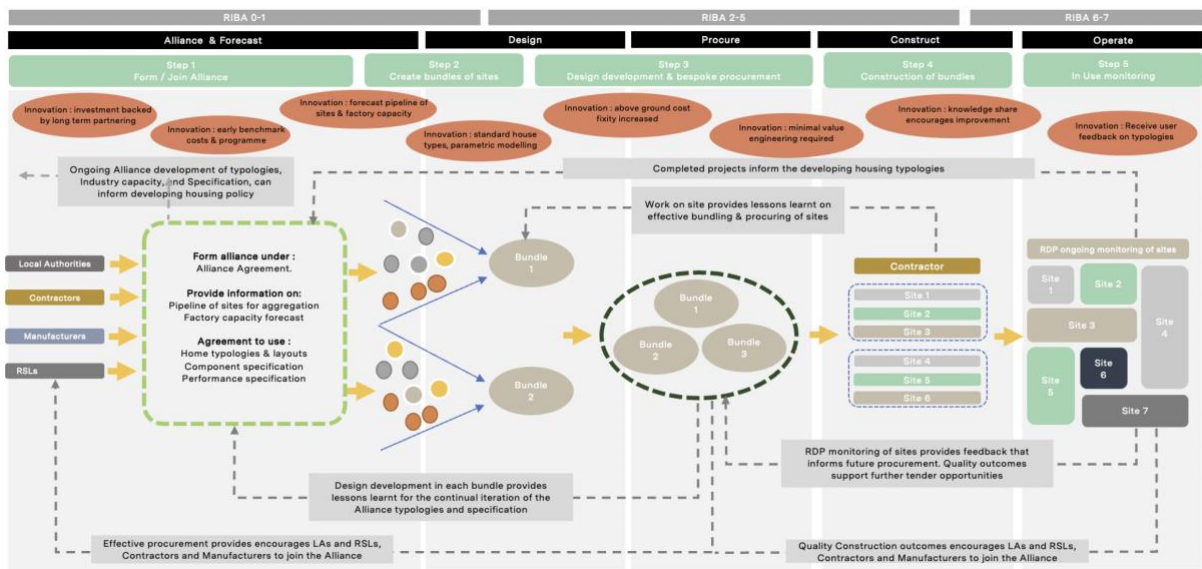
RIBA 0-1

RIBA 2-5

RIBA 6-7

Alliance & Forecast

Design

Procure

Construct

Operate

Step 1
Form / Join Alliance

Step 2
Create bundles of sites

Step 3
Design development & bespoke procurement

Step 4
Construction of bundles

Step 5
In Use monitoring

Innovation : investment backed by long term partnering

Innovation : early benchmark costs & programme

Innovation : forecast pipeline of sites & factory capacity

Innovation : standard house types, parametric modelling

Innovation : above ground cost fixity increased

Innovation : minimal value engineering required

Innovation : knowledge share encourages improvement

Innovation : Receive user feedback on typologies

Ongoing Alliance development of typologies, Industry capacity, and Specification, can inform developing housing policy

Completed projects inform the developing housing typologies

Work on site provides lessons learnt on effective bundling & procuring of sites

Local Authorities

Contractors

Manufacturers

RSLs

Form alliance under :
Alliance Agreement.

Provide information on:
Pipeline of sites for aggregation
Factory capacity forecast

Agreement to use :
Home typologies & layouts
Component specification
Performance specification

Bundle 1

Bundle 2

Bundle 1

Bundle 2

Bundle 3

Contractor

Site 1
Site 2
Site 3

Site 4
Site 5
Site 6

RDP ongoing monitoring of sites

Site 1
Site 2
Site 3
Site 4
Site 5
Site 6
Site 7

RDP monitoring of sites provides feedback that informs future procurement. Quality outcomes support further tender opportunities

Design development in each bundle provides lessons learnt for the continual iteration of the Alliance typologies and specification

Effective procurement provides encourages LAs and RSLs, Contractors and Manufacturers to join the Alliance

Quality Construction outcomes encourages LAs and RSLs, Contractors and Manufacturers to join the Alliance